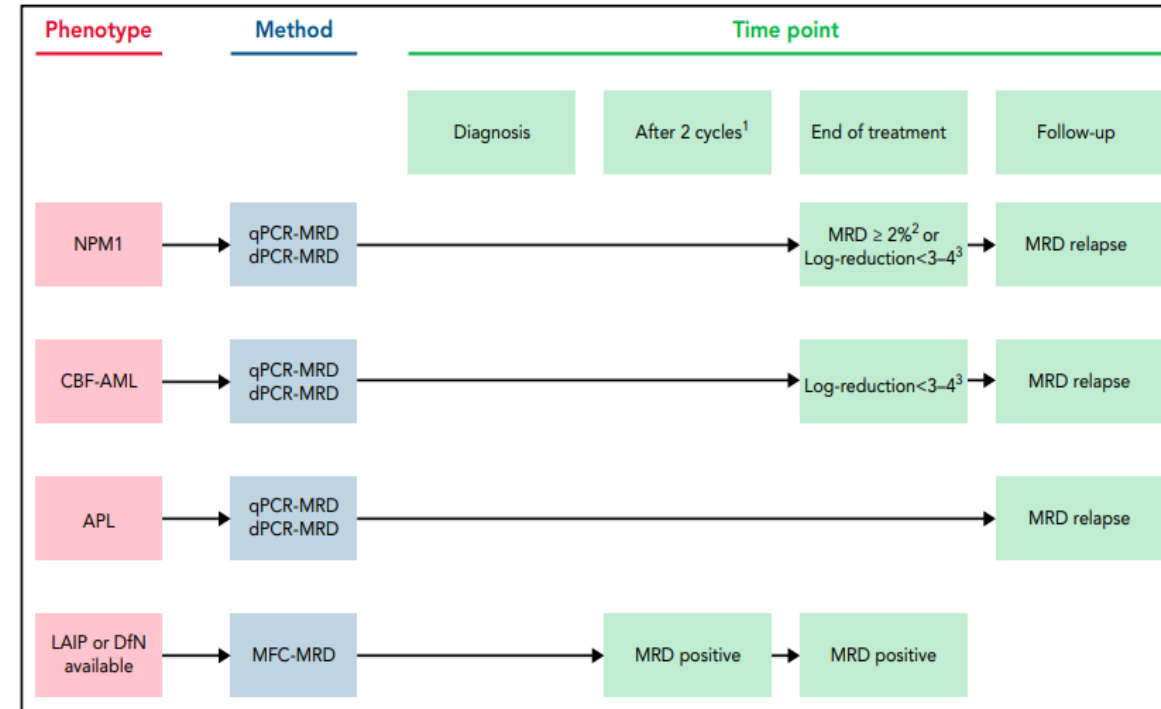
Phenotype

Method

Time point

Diagnosis

After 2 cycles$^{1}$

End of treatment

Follow-up

NPM1

qPCR-MRD
dPCR-MRD

MRD ≥ 2%$^{2}$ or
Log-reduction<3–4$^{3}$

MRD relapse

CBF-AML

qPCR-MRD
dPCR-MRD

Log-reduction<3–4$^{3}$

MRD relapse

APL

qPCR-MRD
dPCR-MRD

MRD relapse

LAIP or DfN available

MFC-MRD

MRD positive

MRD positive